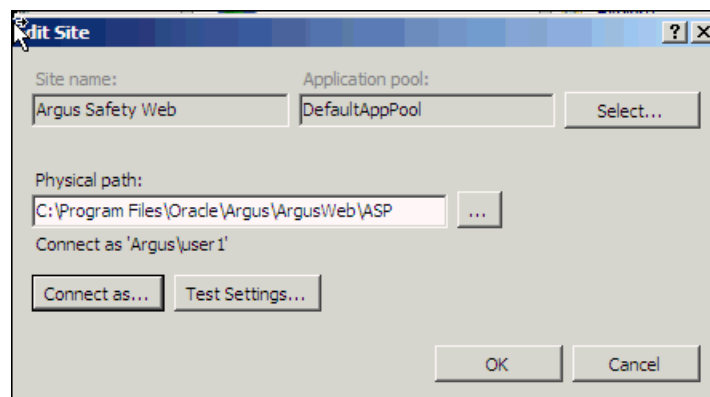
dit Site

?

Site name:

Argus Safety Web

Application pool:

DefaultAppPool

Select...

Physical path:

C:\Program Files\Oracle\Argus\ArgusWeb\ASP

...

Connect as 'Argus\user1'

Connect as...

Test Settings...

OK

Cancel